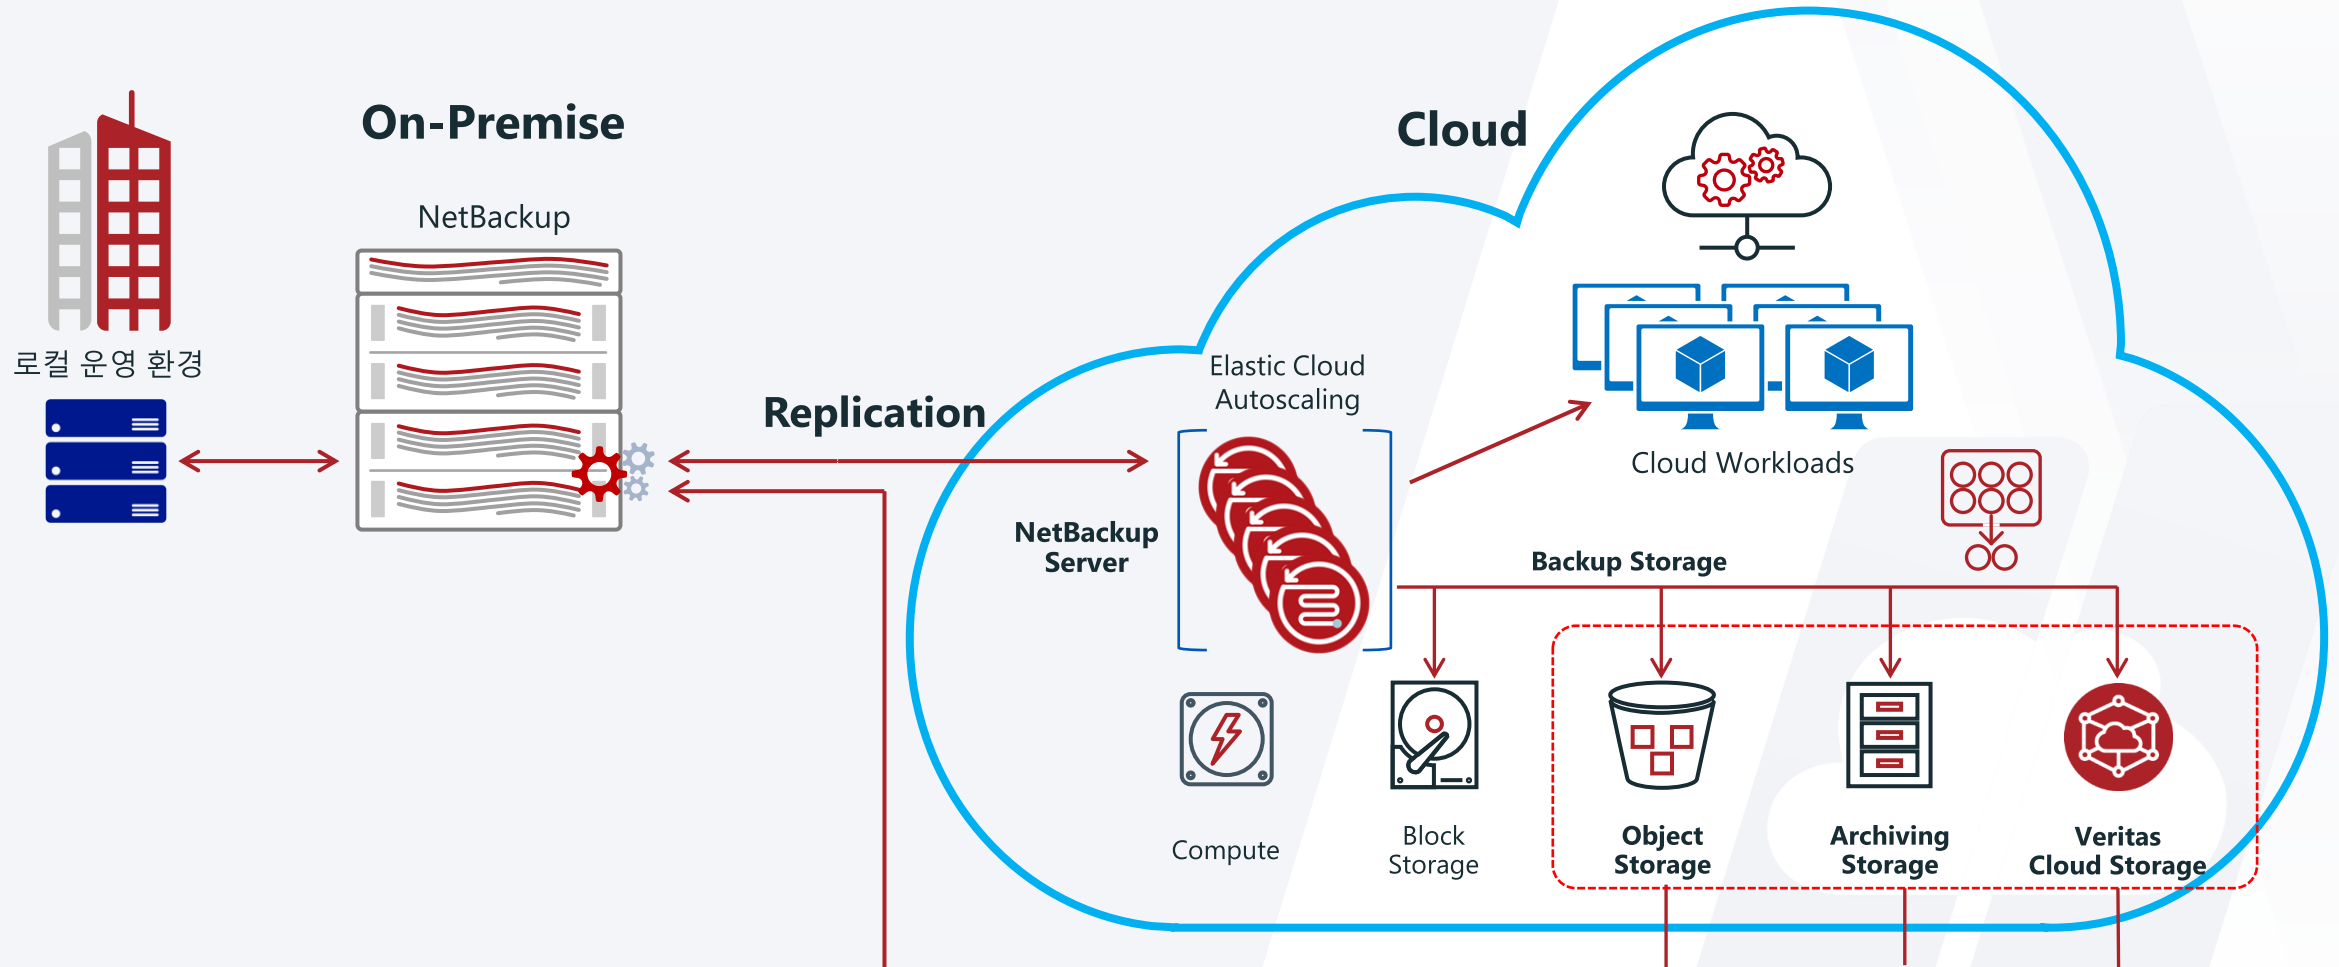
On-Premise

NetBackup

로컬 운영 환경

Replication

Cloud

Elastic Cloud Autoscaling

NetBackup Server

Cloud Workloads

Backup Storage

Compute

Block Storage

Object Storage

Archiving Storage

Veritas Cloud Storage